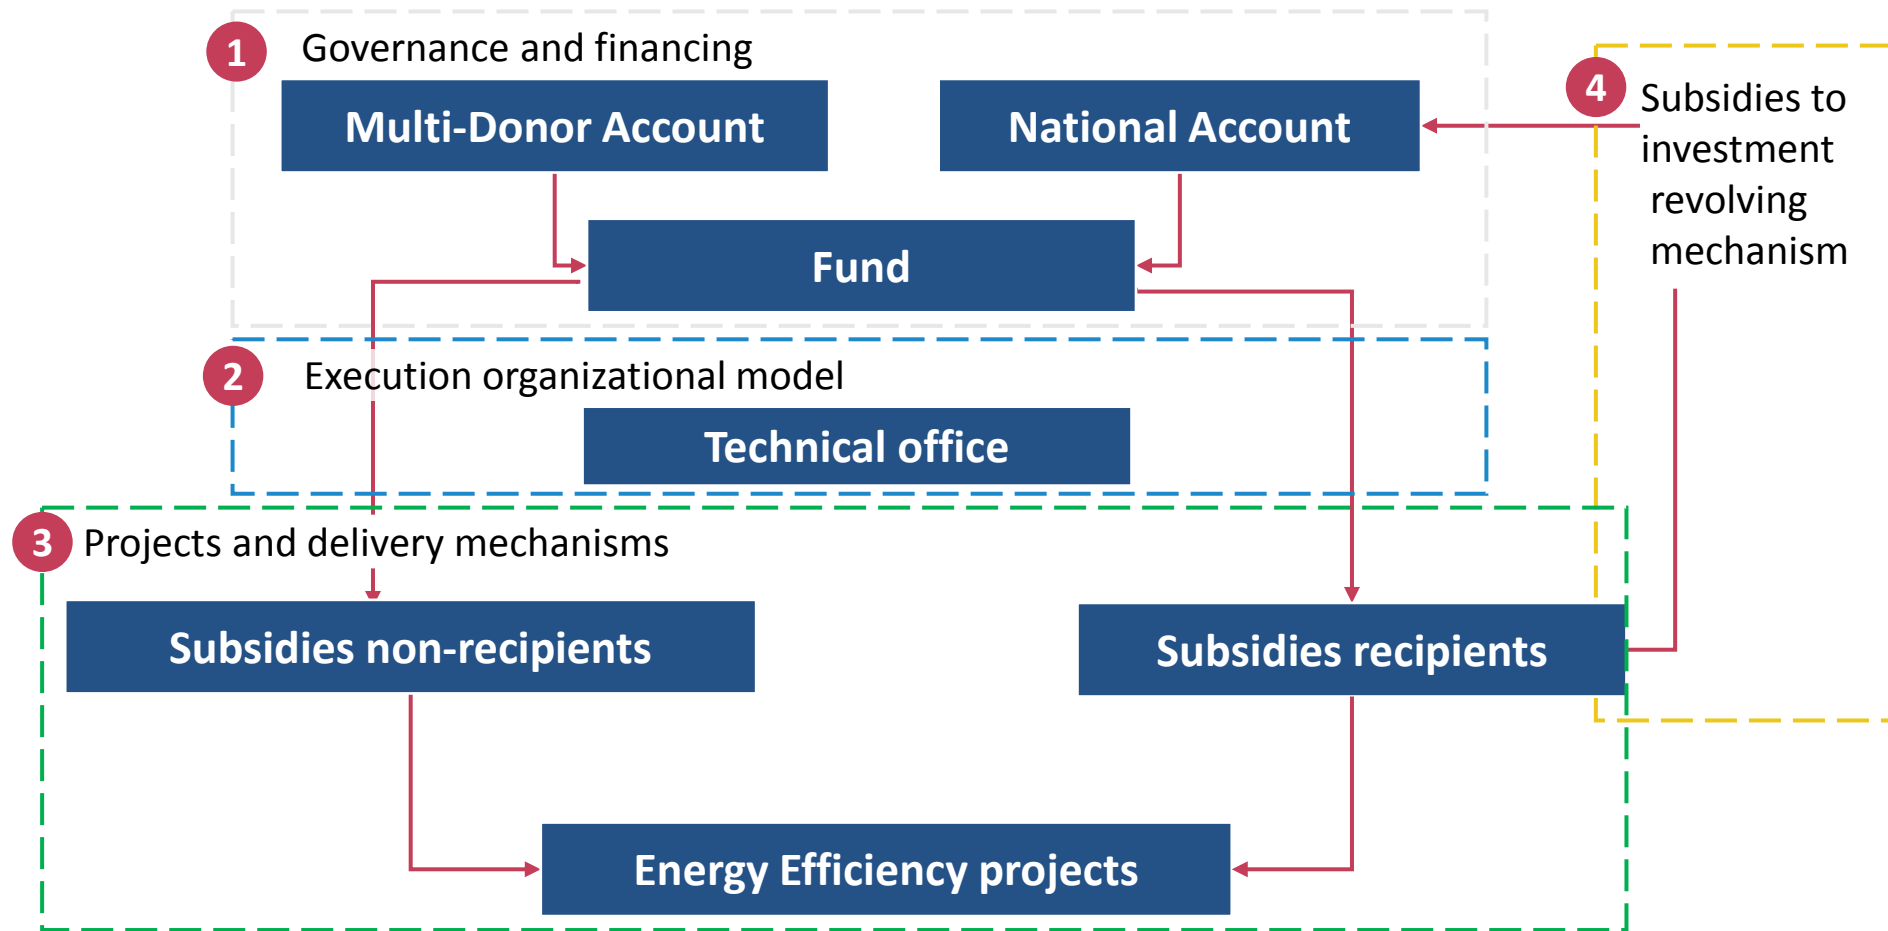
1 Governance and financing

Multi-Donor Account

National Account

Fund

4 Subsidies to investment revolving mechanism

2 Execution organizational model

Technical office

3 Projects and delivery mechanisms

Subsidies non-recipients

Subsidies recipients

Energy Efficiency projects